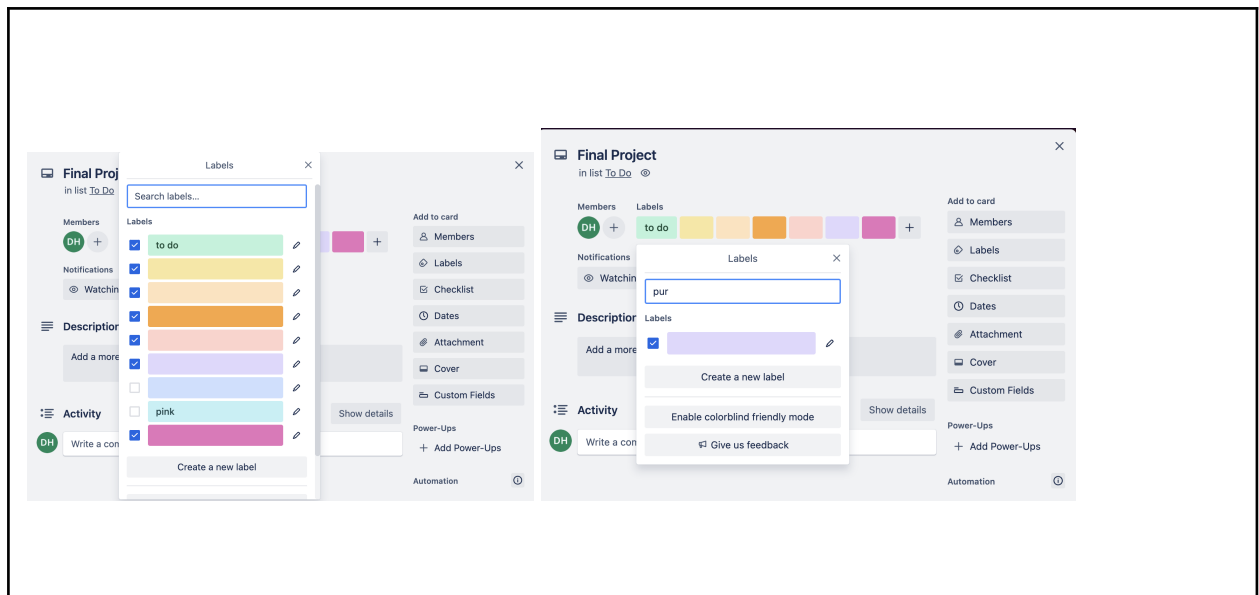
Final Proj
in list To Do

Members
DH +

Notifications
Watchin

Description
Add a more

Activity
Show details
DH Write a co

Labels ×
Search labels...
Labels
to do
pink
Create a new label

Add to card
Members
Labels
Checklist
Dates
Attachment
Cover
Custom Fields

Power-Ups
Add Power-Ups

Automation

Final Project
in list To Do

Members
DH +

Labels
to do +

Notifications
Watchin

Description
Add a more

Activity
Show details
DH Write a co

Labels ×
pur
Labels
Create a new label
Enable colorblind friendly mode
Give us feedback

Add to card
Members
Labels
Checklist
Dates
Attachment
Cover
Custom Fields

Power-Ups
Add Power-Ups

Automation